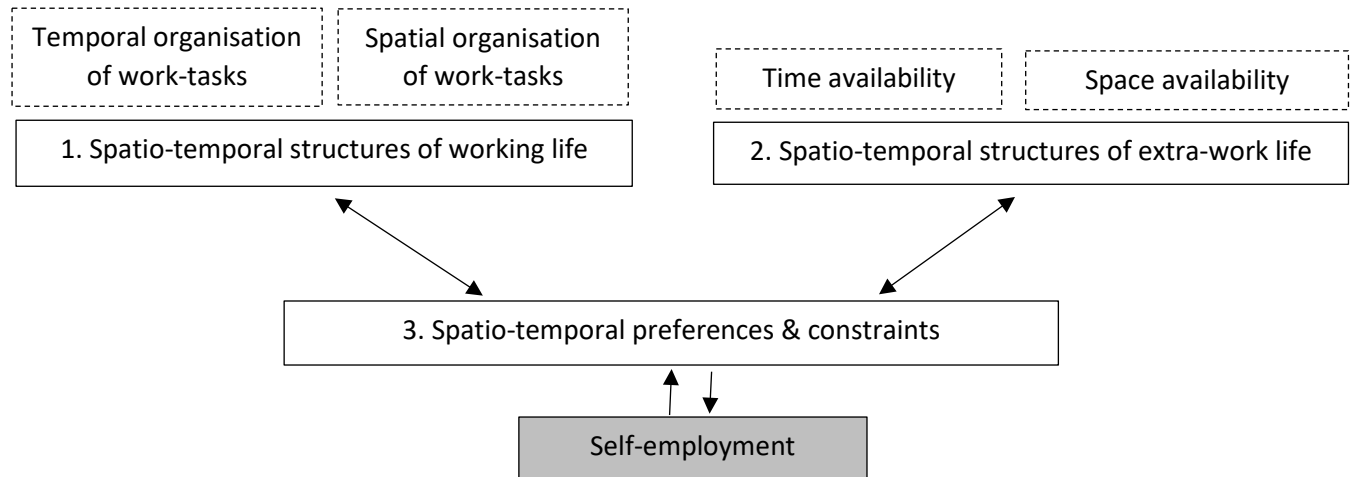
Temporal organisation of work-tasks

Spatial organisation of work-tasks

1. Spatio-temporal structures of working life

Time availability

Space availability

2. Spatio-temporal structures of extra-work life

3. Spatio-temporal preferences & constraints

Self-employment